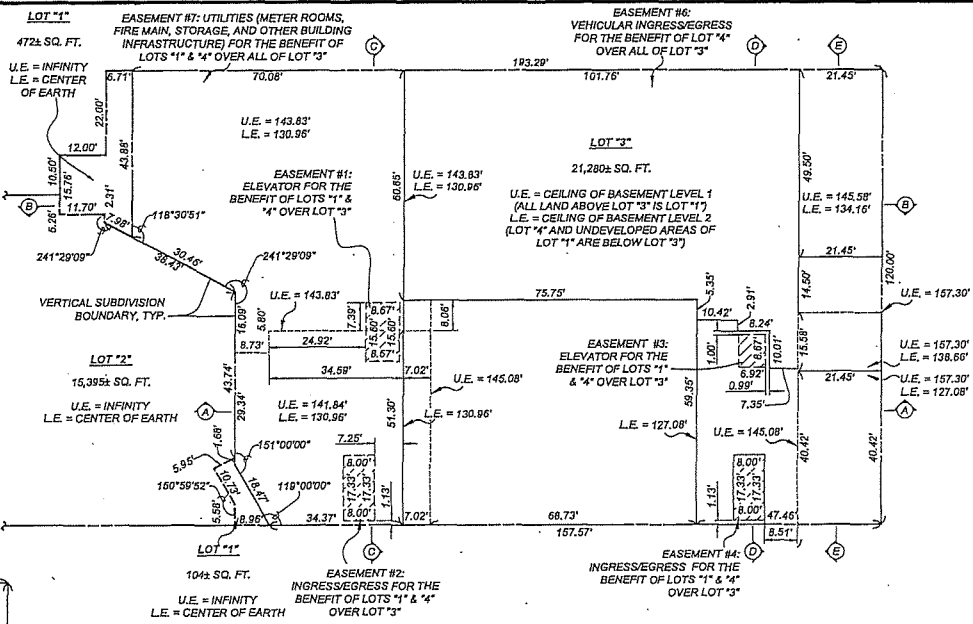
LOT "1"
472± SQ. FT.
U.E. = INFINITY
L.E. = CENTER OF EARTH

EASEMENT #7: UTILITIES (METER ROOMS, FIRE MAIN, STORAGE, AND OTHER BUILDING INFRASTRUCTURE) FOR THE BENEFIT OF LOTS "1" & "4" OVER ALL OF LOT "3"

EASEMENT #6: VEHICULAR INGRESS/EGRESS FOR THE BENEFIT OF LOT "4" OVER ALL OF LOT "3"

C
D
E
193.29'
70.08'
101.76'
21.45'
6.71'
22.00'
43.88'
12.00'
10.50'
15.76'
2.31'
11.70'
5.26'
B
7.98'
118°30'51"
30.46'
38.43'
241°29'09"
241°29'09"

U.E. = 143.83'
L.E. = 130.96'

EASEMENT #1: ELEVATOR FOR THE BENEFIT OF LOTS "1" & "4" OVER LOT "3"

60.65'
U.E. = 143.83'
L.E. = 130.96'

LOT "3"
21,280± SQ. FT.
U.E. = CEILING OF BASEMENT LEVEL 1 (ALL LAND ABOVE LOT "3" IS LOT "1")
L.E. = CEILING OF BASEMENT LEVEL 2 (LOT "4" AND UNDEVELOPED AREAS OF LOT "1" ARE BELOW LOT "3")

49.50'
U.E. = 145.58'
L.E. = 134.16'
B
21.45'
120.00'
14.50'
U.E. = 157.30'

VERTICAL SUBDIVISION BOUNDARY, TYP.

U.E. = 143.83'
16.09'
5.80'
7.39'
8.67'
15.60'
15.60'
8.57'
8.06'
75.75'
5.35'
2.91'
10.42'
8.24'
8.73'
24.92'
34.59'
7.02'

EASEMENT #3: ELEVATOR FOR THE BENEFIT OF LOTS "1" & "4" OVER LOT "3"
1.00'
8.67'
6.92'
0.99'
7.35'
10.01'
15.58'
U.E. = 157.30'
L.E. = 138.66'
21.45'
U.E. = 157.30'
L.E. = 127.08'

LOT "2"
15,395± SQ. FT.
U.E. = INFINITY
L.E. = CENTER OF EARTH

43.74'
29.34'
A
U.E. = 141.84'
L.E. = 130.96'
U.E. = 145.08'
L.E. = 130.96'
51.30'
59.35'
L.E. = 127.08'
U.E. = 145.08'
40.42'
40.42'
A

1.68'
151°00'00"
5.95'
150°59'52"
10.73'
18.47'
119°00'00"
5.58'
8.96'
7.25'
8.00'
17.33'
17.33'
8.00'
1.13'
34.37'
7.02'
68.73'
157.57'
8.00'
17.33'
17.33'
8.00'
1.13'
47.46'
8.51'

LOT "1"
104± SQ. FT.
U.E. = INFINITY
L.E. = CENTER OF EARTH

C
EASEMENT #2: INGRESS/EGRESS FOR THE BENEFIT OF LOTS "1" & "4" OVER LOT "3"

EASEMENT #4: INGRESS/EGRESS FOR THE BENEFIT OF LOTS "1" & "4" OVER LOT "3"
E